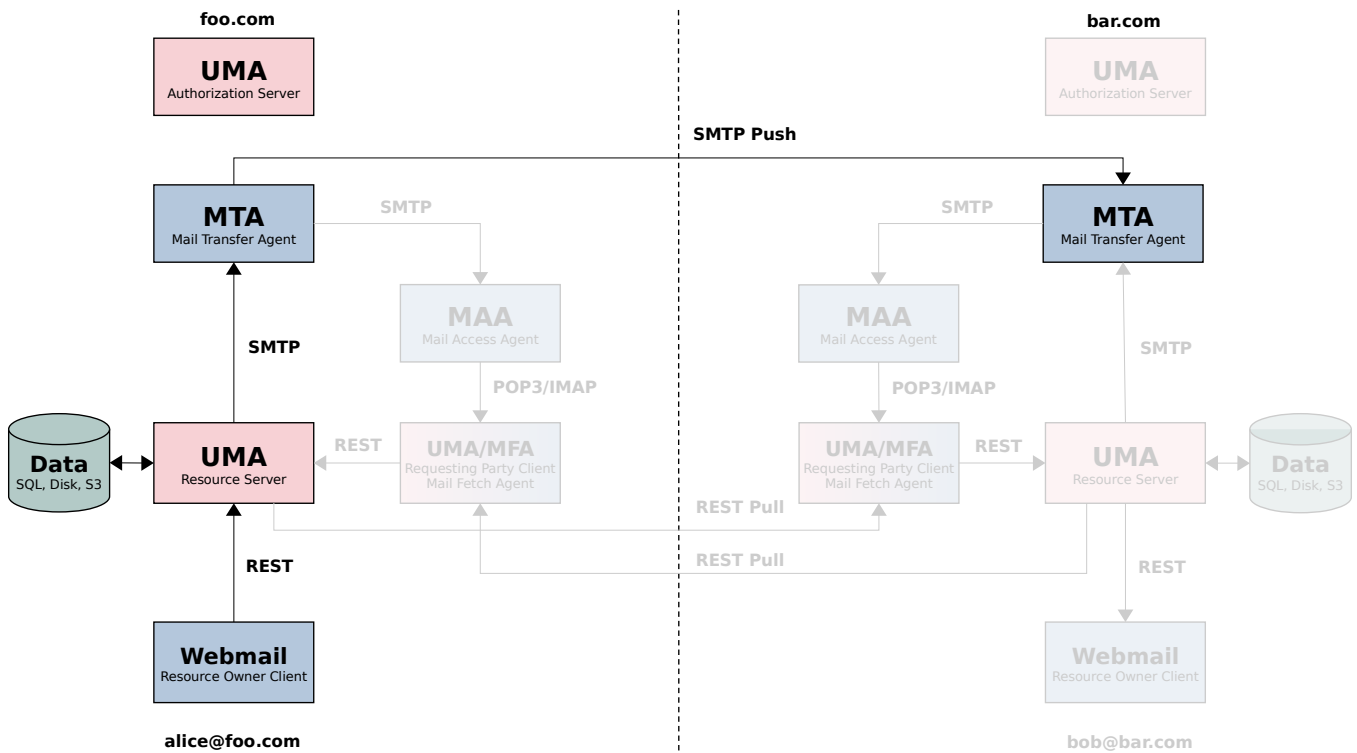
foo.com

UMA
Authorization Server

bar.com

UMA
Authorization Server

SMTP Push

MTA
Mail Transfer Agent

SMTP

MAA
Mail Access Agent

POP3/IMAP

SMTP

MTA
Mail Transfer Agent

SMTP

MAA
Mail Access Agent

POP3/IMAP

SMTP

Data
SQL, Disk, S3

UMA
Resource Server

REST

UMA/MFA
Requesting Party Client
Mail Fetch Agent

UMA/MFA
Requesting Party Client
Mail Fetch Agent

REST

UMA
Resource Server

Data
SQL, Disk, S3

REST Pull

REST Pull

REST

REST

Webmail
Resource Owner Client

Webmail
Resource Owner Client

alice@foo.com

bob@bar.com